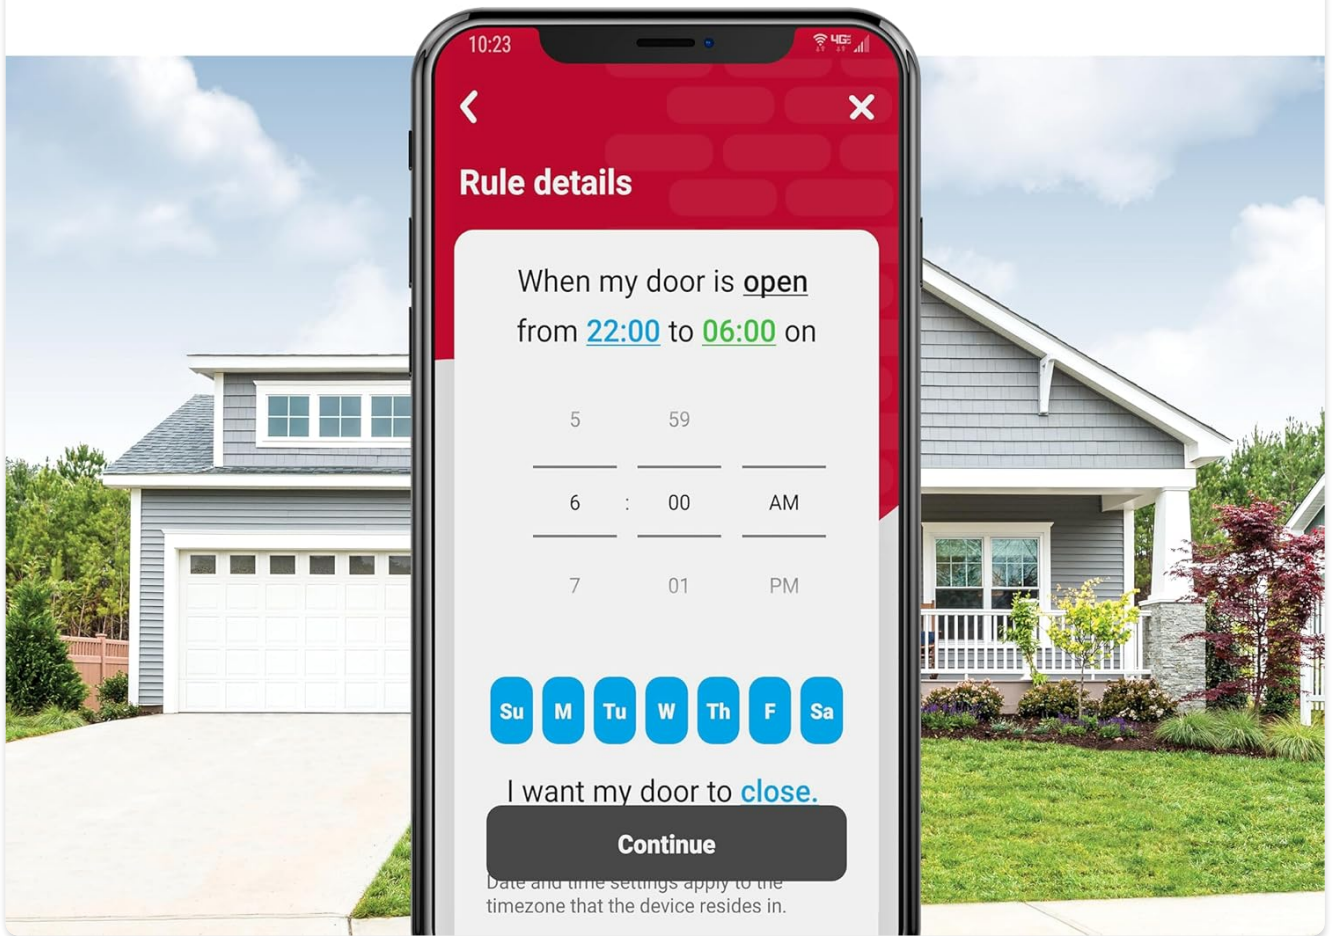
10:23

4G

<

×

Rule details

When my door is open from 22:00 to 06:00 on

5 59

6 : 00 AM

7 01 PM

Su M Tu W Th F Sa

I want my door to close.

Continue

Date and time settings apply to the timezone that the device resides in.